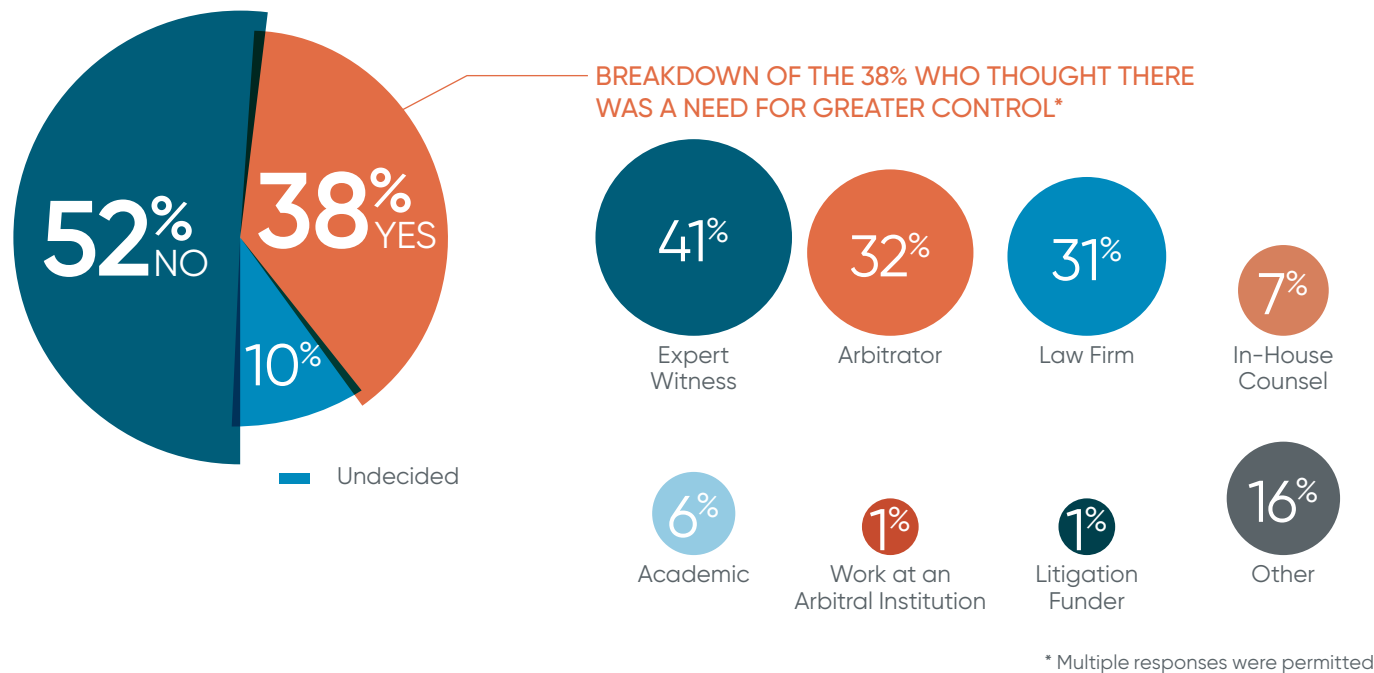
52% NO

38% YES

10%

Undecided

BREAKDOWN OF THE 38% WHO THOUGHT THERE WAS A NEED FOR GREATER CONTROL*

41%
Expert Witness

32%
Arbitrator

31%
Law Firm

7%
In-House Counsel

6%
Academic

1%
Work at an Arbitral Institution

1%
Litigation Funder

16%
Other

* Multiple responses were permitted